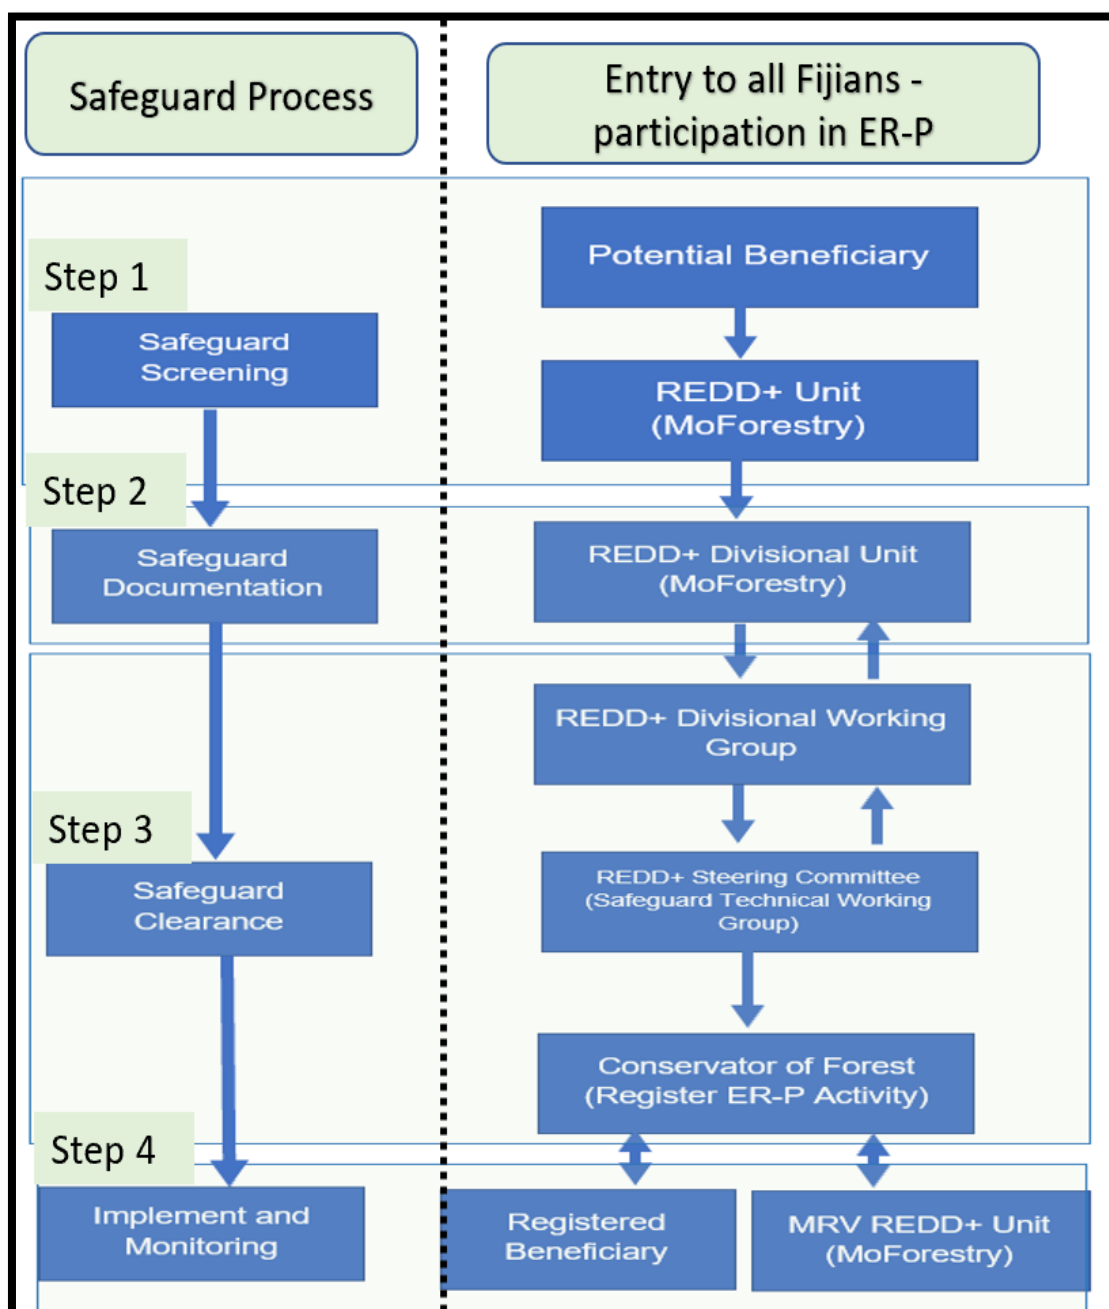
Safeguard Process

Entry to all Fijians - participation in ER-P

Step 1

Safeguard Screening

Potential Beneficiary

REDD+ Unit (MoForestry)

Step 2

Safeguard Documentation

REDD+ Divisional Unit (MoForestry)

REDD+ Divisional Working Group

Step 3

Safeguard Clearance

REDD+ Steering Committee (Safeguard Technical Working Group)

Conservator of Forest (Register ER-P Activity)

Step 4

Implement and Monitoring

Registered Beneficiary

MRV REDD+ Unit (MoForestry)